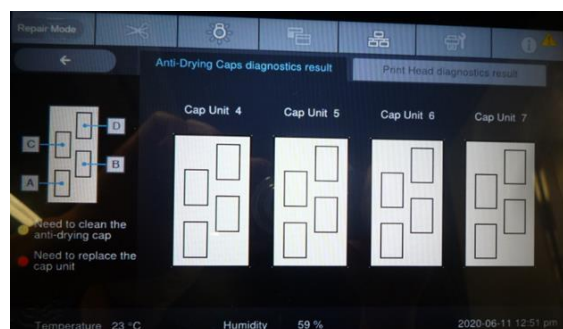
Repair Mode

Anti-Drying Caps diagnostics result

Print Head diagnostics result

D

C

B

A

Need to clean the anti-drying cap

Need to replace the cap unit

Cap Unit 4

Cap Unit 5

Cap Unit 6

Cap Unit 7

Temperature 23 °C

Humidity 59 %

2020-06-11 12:51 pm